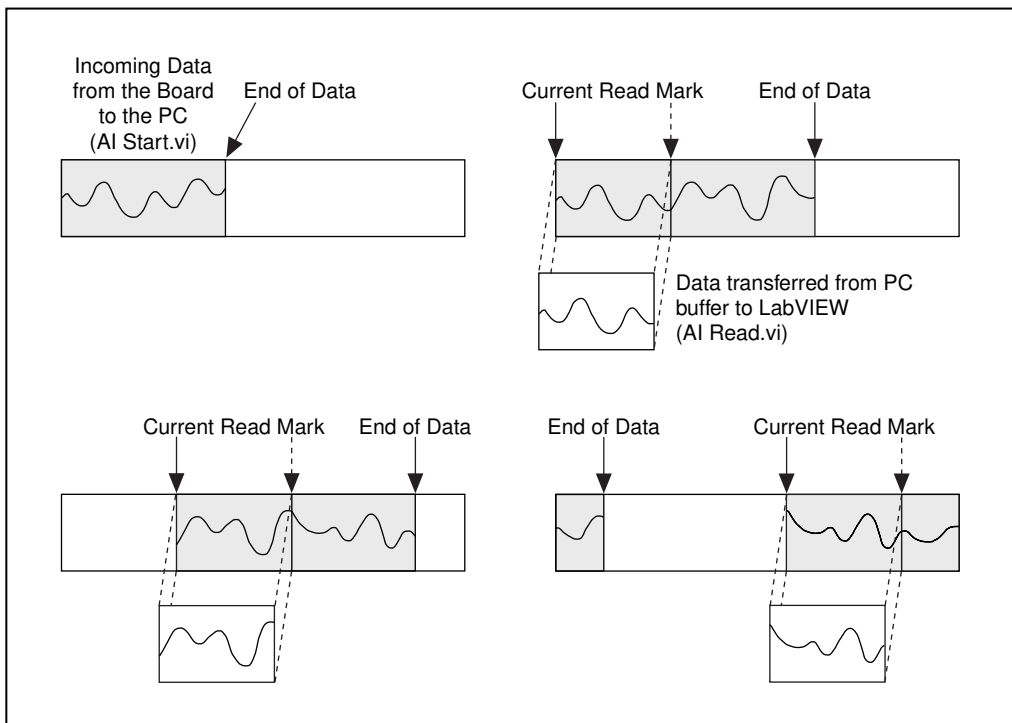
Incoming Data from the Board to the PC (AI Start.vi)

End of Data

Current Read Mark

End of Data

Data transferred from PC buffer to LabVIEW (AI Read.vi)

Current Read Mark

End of Data

End of Data

Current Read Mark